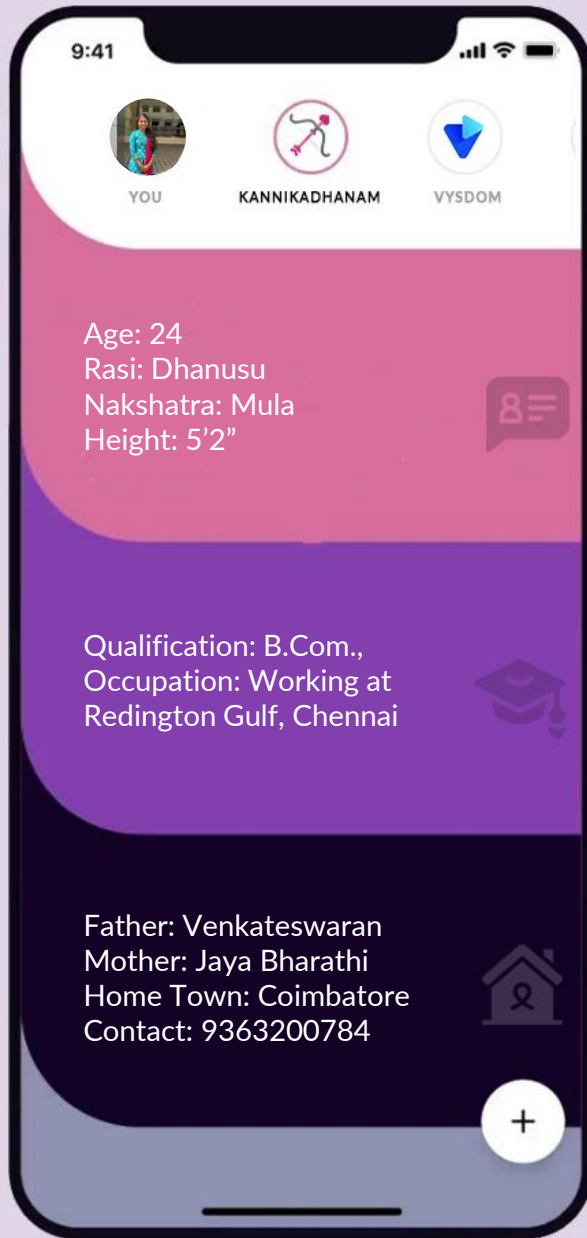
9:41

YOU

KANNIKADHANAM

VYSDOM

Age: 24
Rasi: Dhanusu
Nakshatra: Mula
Height: 5’2”

Qualification: B.Com.,
Occupation: Working at Redington Gulf, Chennai

Father: Venkateswaran
Mother: Jaya Bharathi
Home Town: Coimbatore
Contact: 9363200784

+